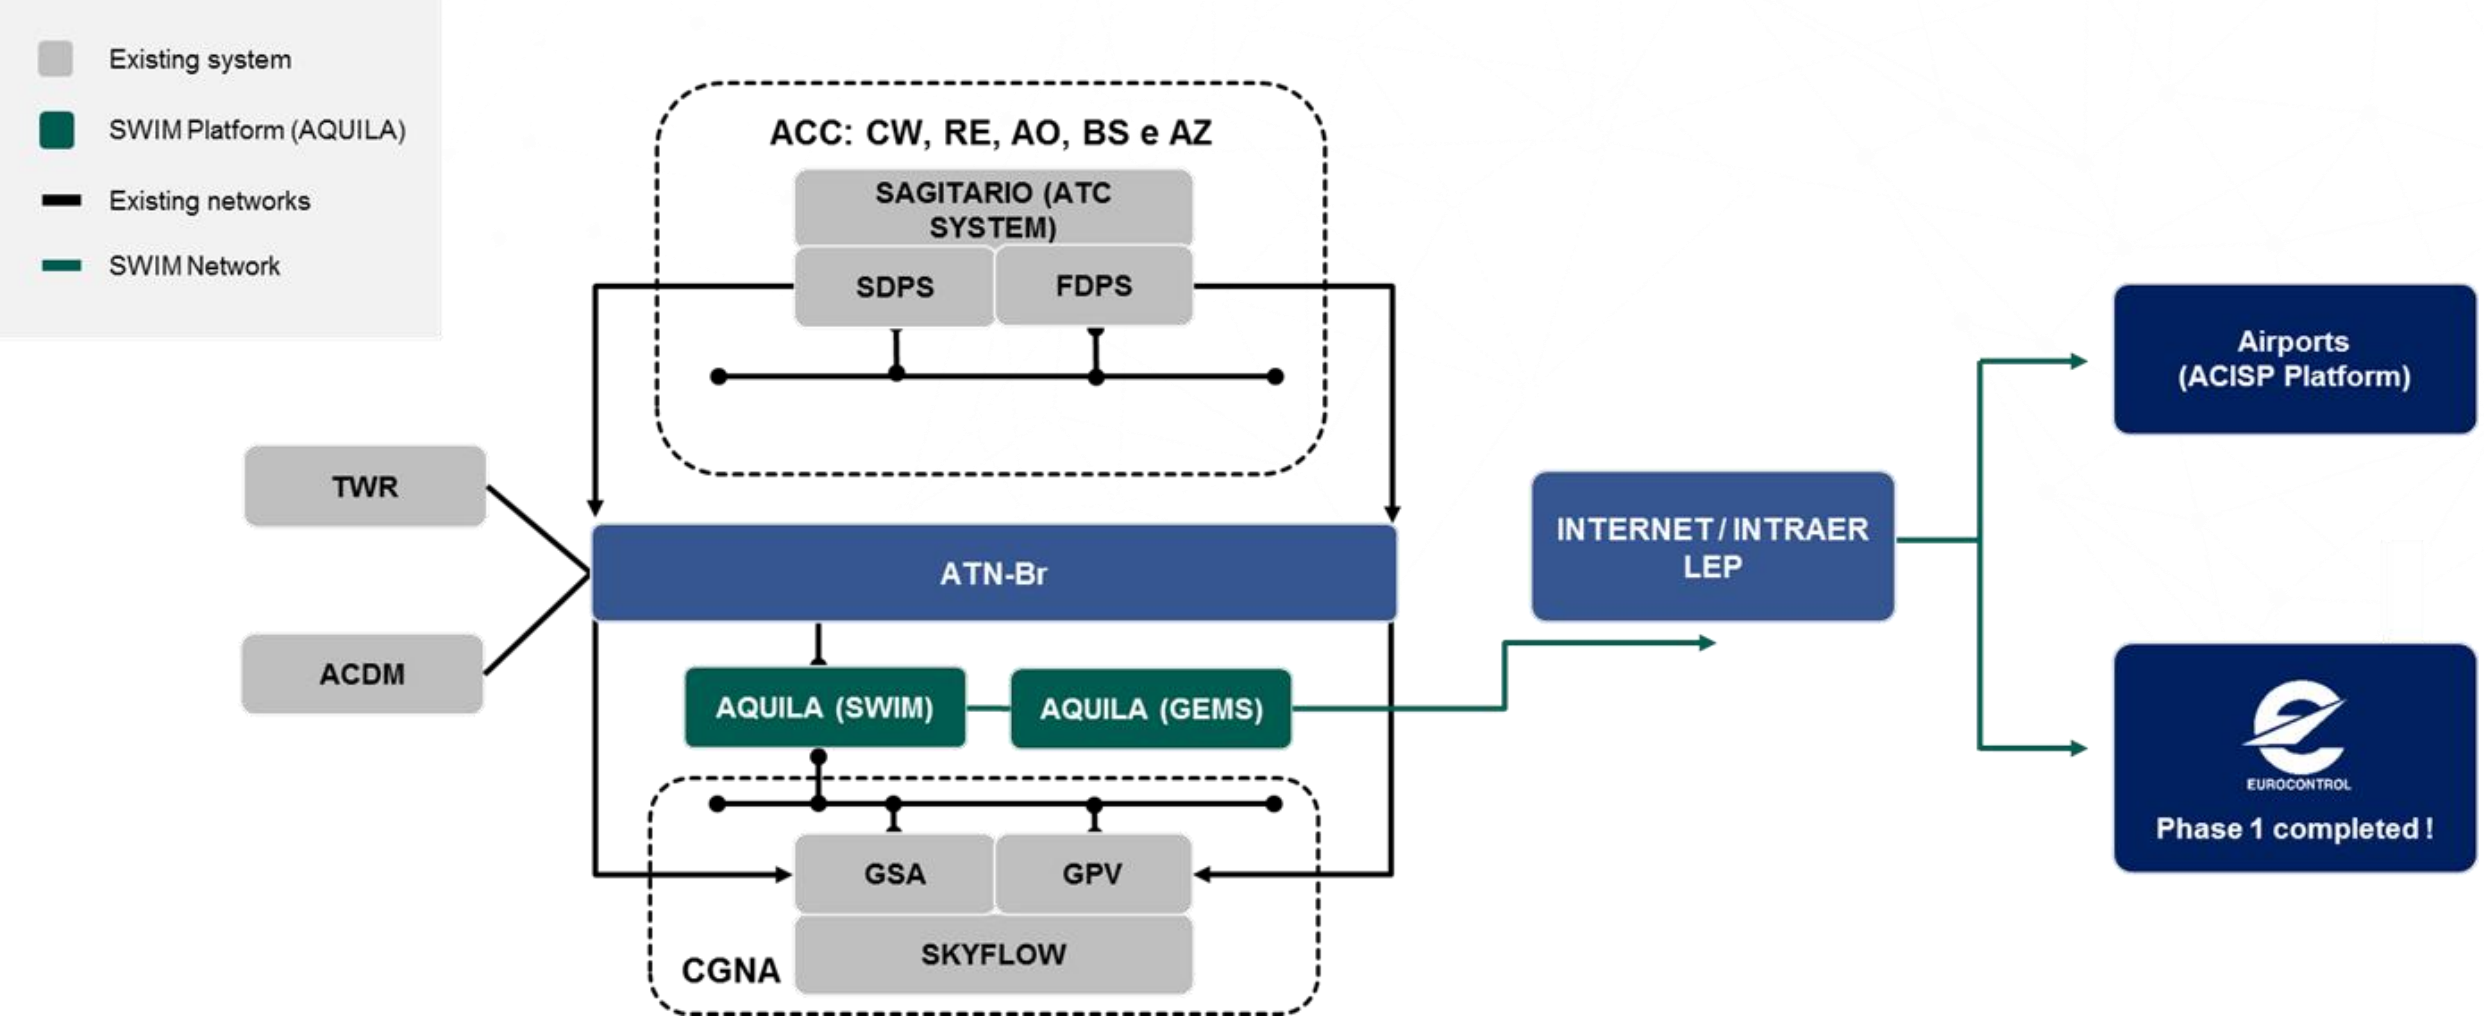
Existing system
SWIM Platform (AQUILA)
Existing networks
SWIM Network

ACC: CW, RE, AO, BS e AZ
SAGITARIO (ATC SYSTEM)
SDPS
FDPS

TWR
ACDM
ATN-Br
AQUILA (SWIM)
AQUILA (GEMS)
GSA
GPV
SKYFLOW
CGNA

INTERNET / INTRAER LEP

Airports (ACISP Platform)

EUROCONTROL
Phase 1 completed !